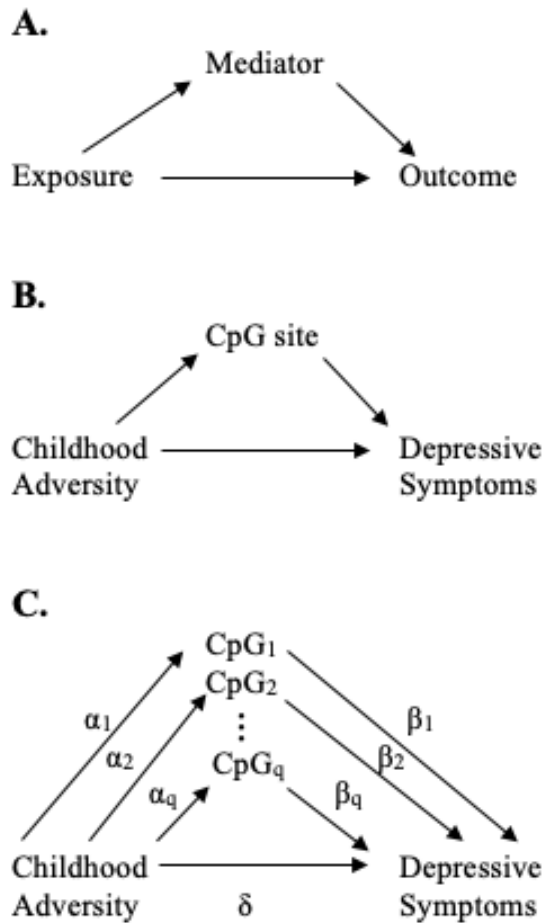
A.

Mediator

Exposure

Outcome

B.

CpG site

Childhood Adversity

Depressive Symptoms

C.

$CpG_1$

$CpG_2$

⋮

$CpG_q$

$\alpha_1$

$\alpha_2$

$\alpha_q$

$\beta_1$

$\beta_2$

$\beta_q$

Childhood Adversity

$\delta$

Depressive Symptoms